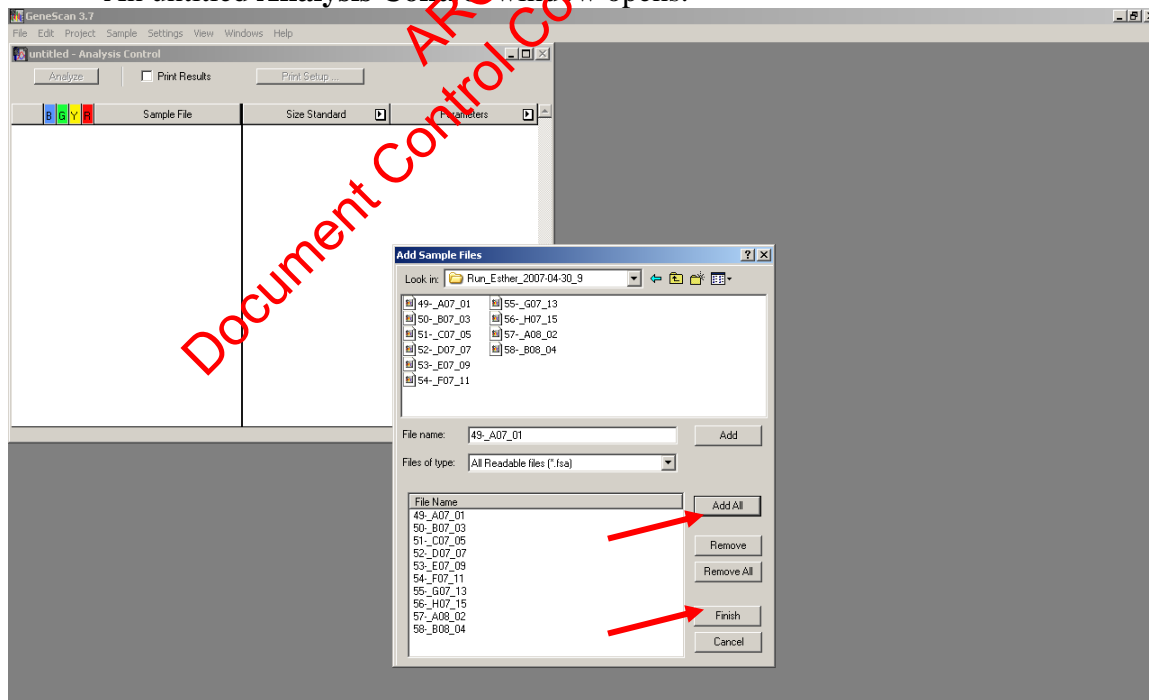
An untitled Analysis Control window opens.

GeneScan 3.7
File Edit Project Sample Settings View Windows Help

untitled - Analysis Control
Analyze
Print Results
Print Setup ...
B G Y R
Sample File
Size Standard
Parameters

Document Control Co
ARC

Add Sample Files
Look in: Run_Esther_2007-04-30_9
49-_A07_01
50-_B07_03
51-_C07_05
52-_D07_07
53-_E07_09
54-_F07_11
55-_G07_13
56-_H07_15
57-_A08_02
58-_B08_04
File name: 49-_A07_01
Add
Files of type: All Readable files (*.fsa)
File Name
49-_A07_01
50-_B07_03
51-_C07_05
52-_D07_07
53-_E07_09
54-_F07_11
55-_G07_13
56-_H07_15
57-_A08_02
58-_B08_04
Add All
Remove
Remove All
Finish
Cancel